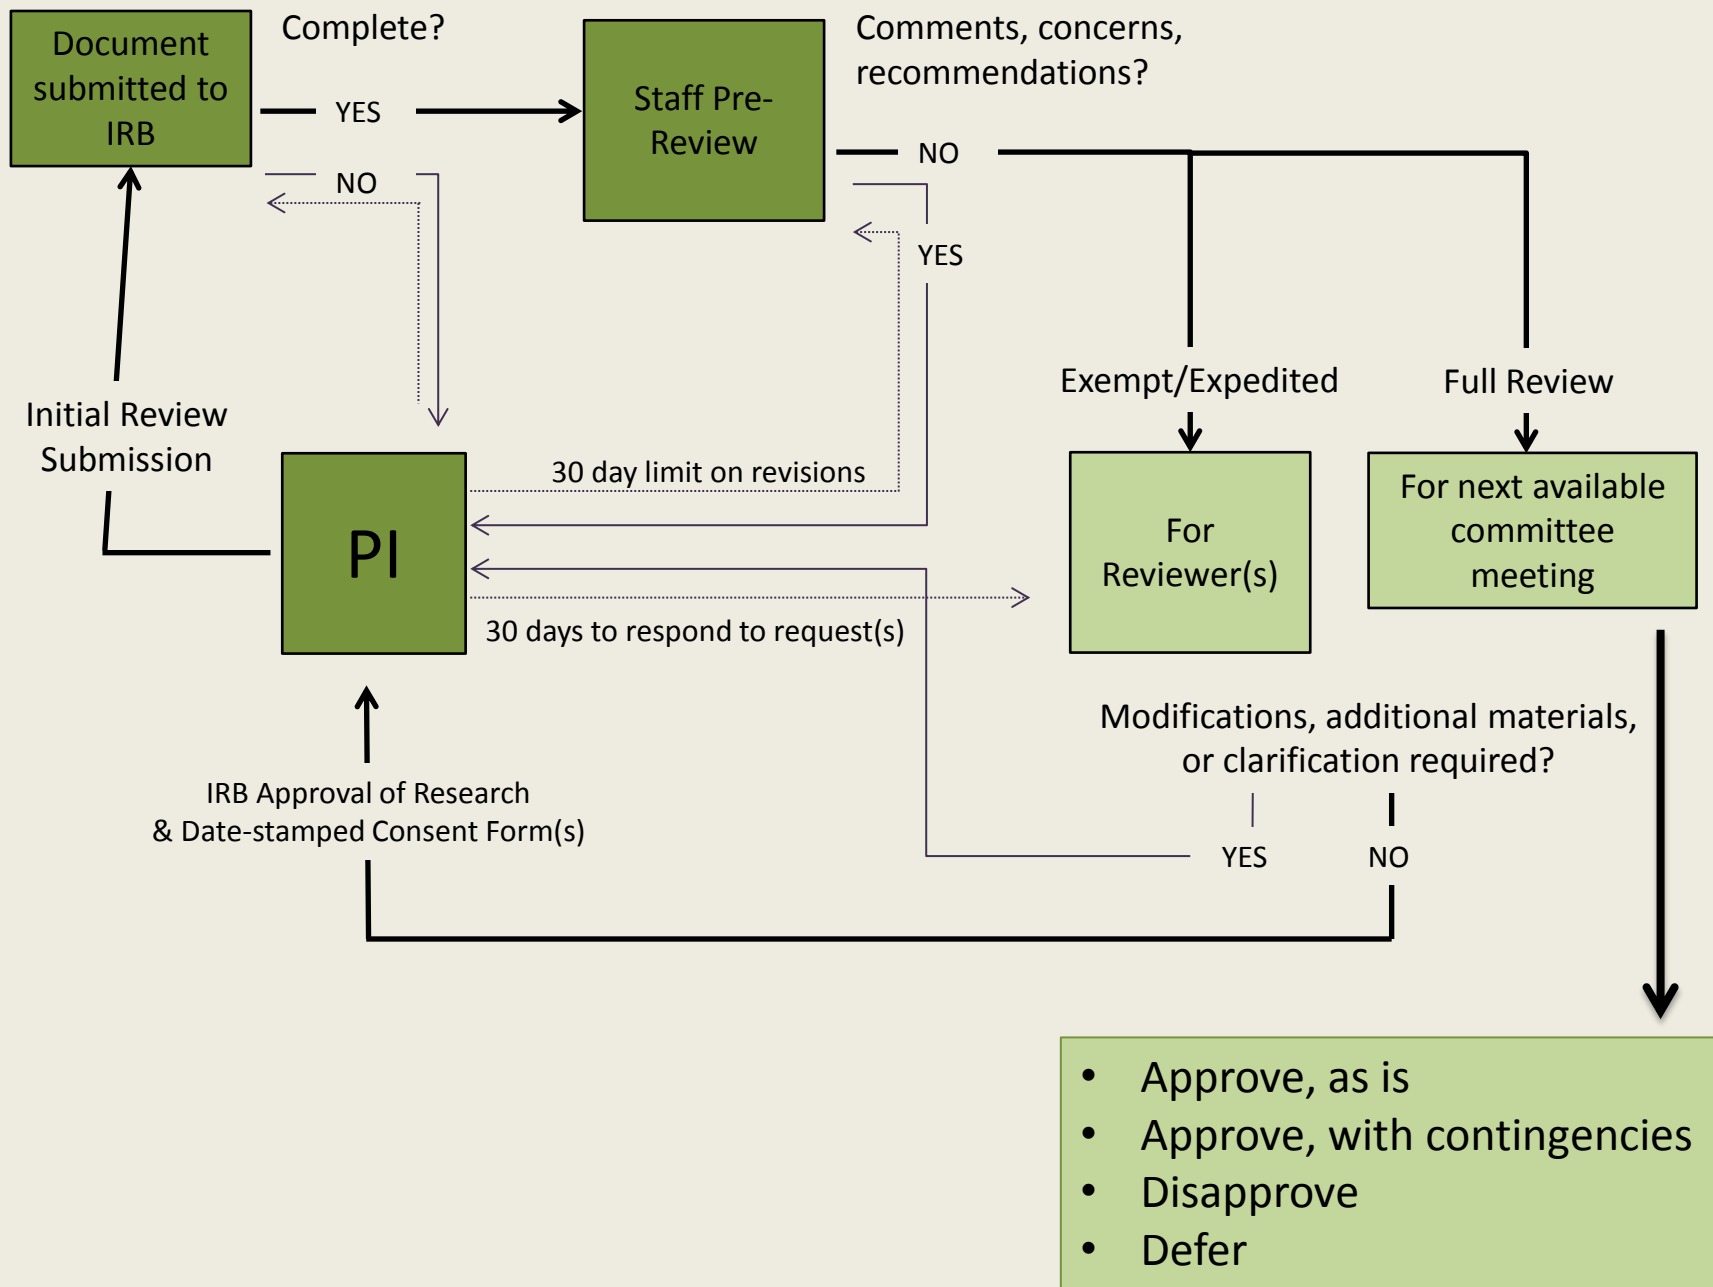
Document submitted to IRB

Complete?

YES

NO

Staff Pre-Review

Comments, concerns, recommendations?

NO

YES

Exempt/Expedited

Full Review

Initial Review Submission

PI

30 day limit on revisions

For Reviewer(s)

For next available committee meeting

30 days to respond to request(s)

Modifications, additional materials, or clarification required?

IRB Approval of Research & Date-stamped Consent Form(s)

YES

NO

- Approve, as is
- Approve, with contingencies
- Disapprove
- Defer